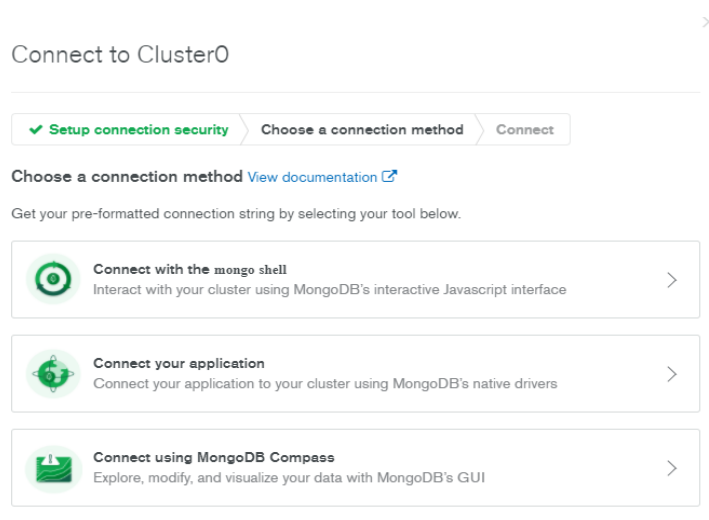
Connect to Cluster0

✔ Setup connection security | Choose a connection method | Connect

Choose a connection method View documentation

Get your pre-formatted connection string by selecting your tool below.

Connect with the mongo shell
Interact with your cluster using MongoDB's interactive Javascript interface

Connect your application
Connect your application to your cluster using MongoDB's native drivers

Connect using MongoDB Compass
Explore, modify, and visualize your data with MongoDB's GUI